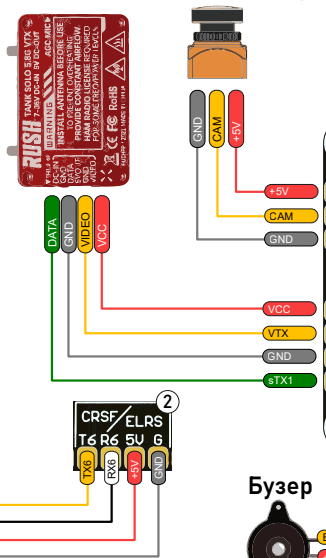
RUSH
TANK SOLO 5.8G VTX
7-36V DC-IN 5V DC-OUT
AGC MIC
WARNING
INSTALL ANTENNA BEFORE USE
TO PREVENT OVERHEATING
PROVIDE CONSTANT AIRFLOW
HAM RADIO LICENSE REQUIRED
CE FCC RoHS

GND
CAM
+5V

+5V
CAM
GND

DATA
GND
VIDEO
VCC

VCC
VTX
GND
sTX1

2
CRSF/ELRS
T6 R6 5V G
TX6
RX6
+5V
GND

Бузер